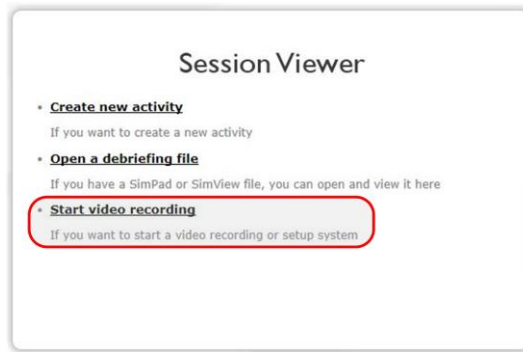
Session Viewer

• Create new activity

If you want to create a new activity

• Open a debriefing file

If you have a SimPad or SimView file, you can open and view it here

• Start video recording

If you want to start a video recording or setup system